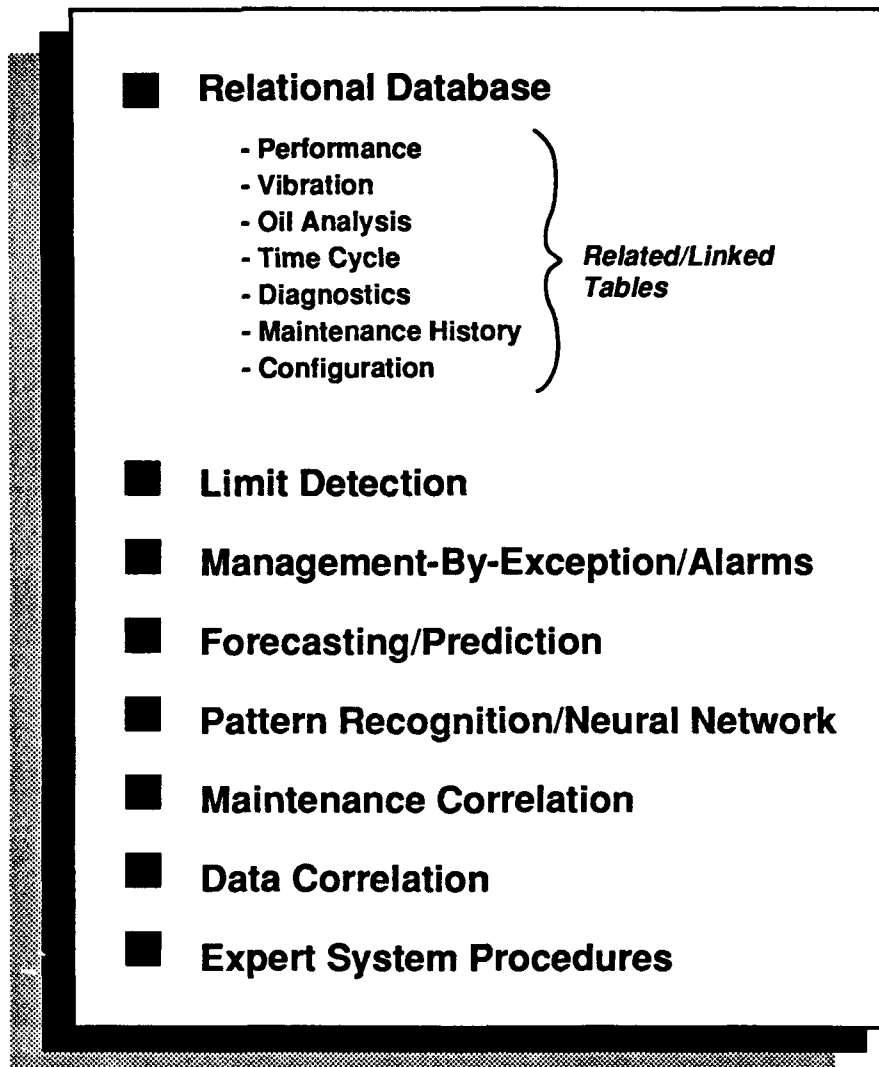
■ Relational Database

- Performance
- Vibration
- Oil Analysis
- Time Cycle
- Diagnostics
- Maintenance History
- Configuration

Related/Linked Tables

■ Limit Detection

■ Management-By-Exception/Alarms

■ Forecasting/Prediction

■ Pattern Recognition/Neural Network

■ Maintenance Correlation

■ Data Correlation

■ Expert System Procedures